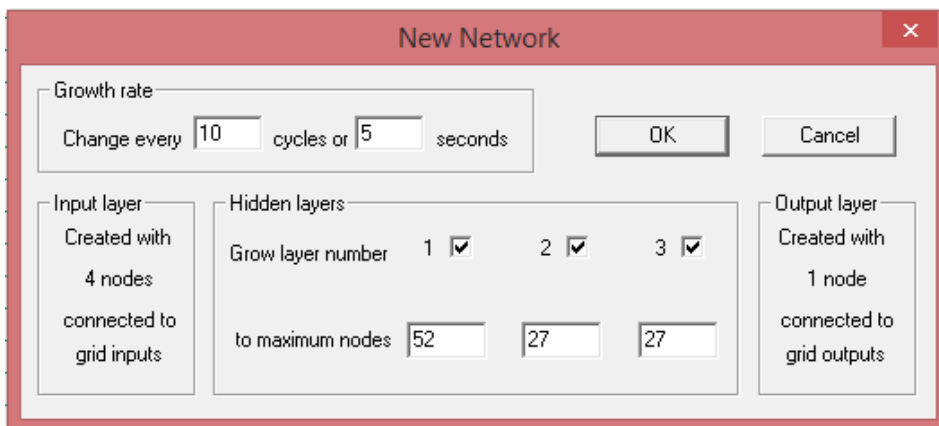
New Network

Growth rate
Change every 10 cycles or 5 seconds

OK

Cancel

Input layer
Created with
4 nodes
connected to
grid inputs

Hidden layers
Grow layer number 1 ☑ 2 ☑ 3 ☑
to maximum nodes 52 27 27

Output layer
Created with
1 node
connected to
grid outputs